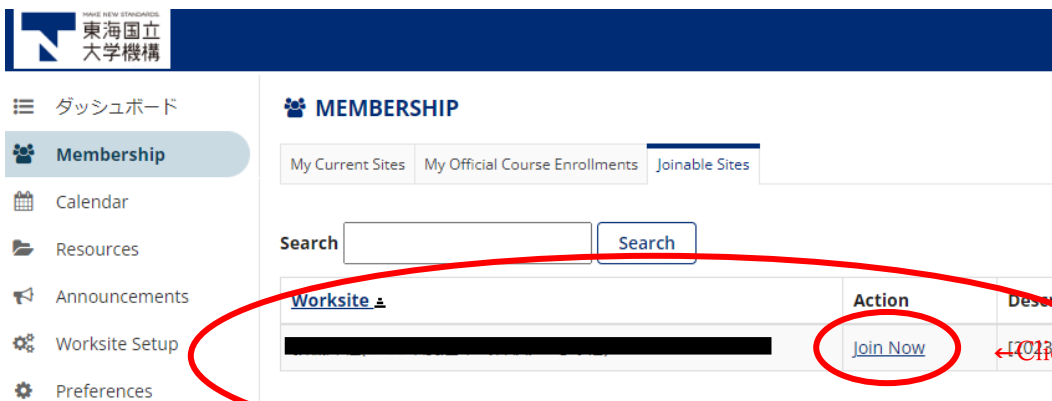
MAKE NEW STANDARDS.
東海国立
大学機構

ダッシュボード
Membership
Calendar
Resources
Announcements
Worksite Setup
Preferences

MEMBERSHIP

My Current Sites | My Official Course Enrollments | Joinable Sites

Search
Search

| Worksite | Action | Desc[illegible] |
|---|---|---|
| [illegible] | Join Now | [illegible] |

←Cli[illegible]